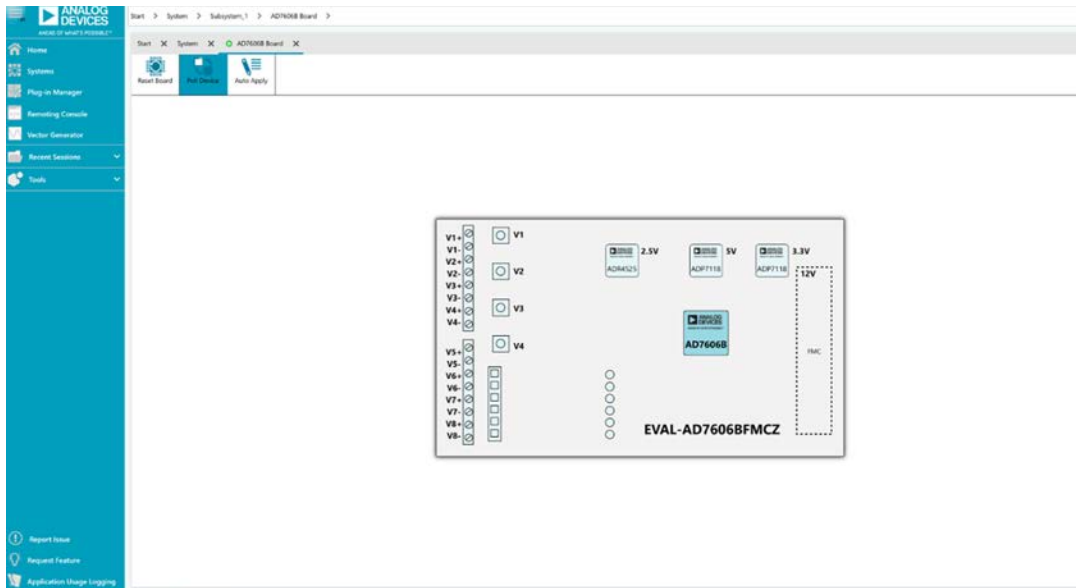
ANALOG DEVICES
AHEAD OF WHAT'S POSSIBLE™

Start > System > Subsystem_1 > AD7606B Board >

Start X System X AD7606B Board X

Reset Board
Poll Device
Auto Apply

Home
Systems
Plug-in Manager
Remoting Console
Vector Generator
Recent Sessions
Tools

V1+
V1-
V2+
V2-
V3+
V3-
V4+
V4-
V5+
V5-
V6+
V6-
V7+
V7-
V8+
V8-

V1
V2
V3
V4

2.5V
ADR4525
5V
ADP7118
3.3V
ADP7118
12V

AD7606B

FMC

EVAL-AD7606BFMCZ

Report Issue
Request Feature
Application Usage Logging